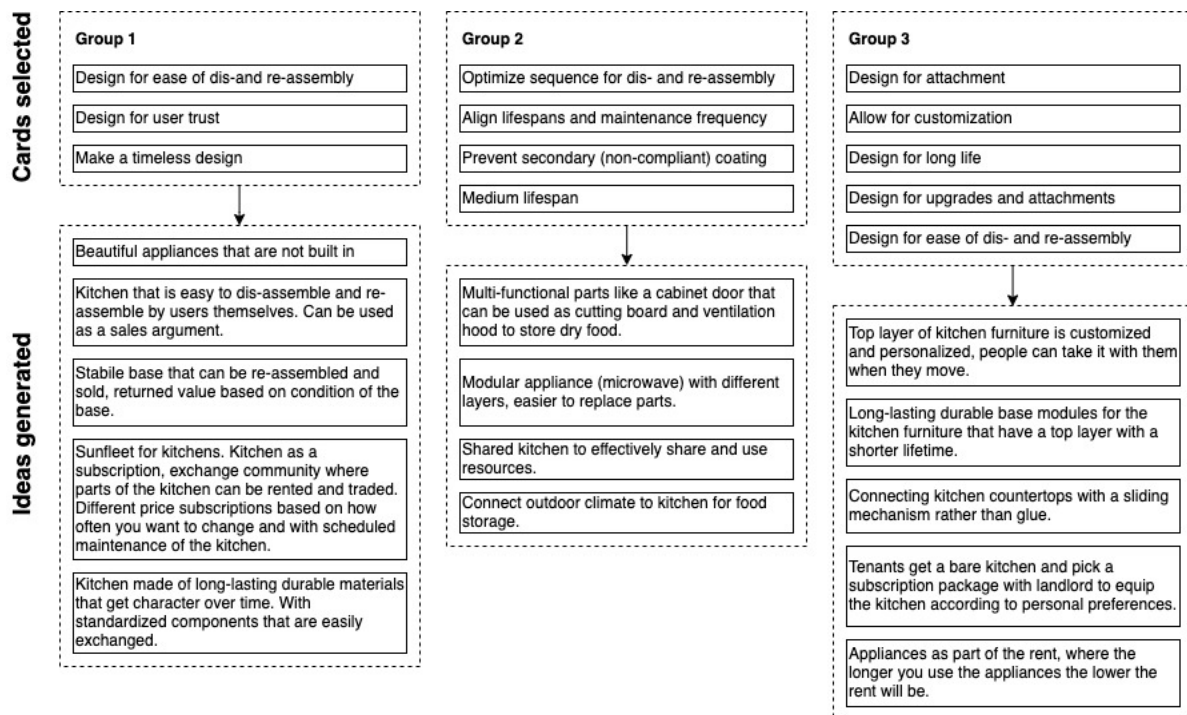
Cards selected

Group 1

Design for ease of dis-and re-assembly

Design for user trust

Make a timeless design

Group 2

Optimize sequence for dis- and re-assembly

Align lifespans and maintenance frequency

Prevent secondary (non-compliant) coating

Medium lifespan

Group 3

Design for attachment

Allow for customization

Design for long life

Design for upgrades and attachments

Design for ease of dis- and re-assembly

Ideas generated

Beautiful appliances that are not built in

Kitchen that is easy to dis-assemble and reassemble by users themselves. Can be used as a sales argument.

Stabile base that can be re-assembled and sold, returned value based on condition of the base.

Sunfleet for kitchens. Kitchen as a subscription, exchange community where parts of the kitchen can be rented and traded. Different price subscriptions based on how often you want to change and with scheduled maintenance of the kitchen.

Kitchen made of long-lasting durable materials that get character over time. With standardized components that are easily exchanged.

Multi-functional parts like a cabinet door that can be used as cutting board and ventilation hood to store dry food.

Modular appliance (microwave) with different layers, easier to replace parts.

Shared kitchen to effectively share and use resources.

Connect outdoor climate to kitchen for food storage.

Top layer of kitchen furniture is customized and personalized, people can take it with them when they move.

Long-lasting durable base modules for the kitchen furniture that have a top layer with a shorter lifetime.

Connecting kitchen countertops with a sliding mechanism rather than glue.

Tenants get a bare kitchen and pick a subscription package with landlord to equip the kitchen according to personal preferences.

Appliances as part of the rent, where the longer you use the appliances the lower the rent will be.